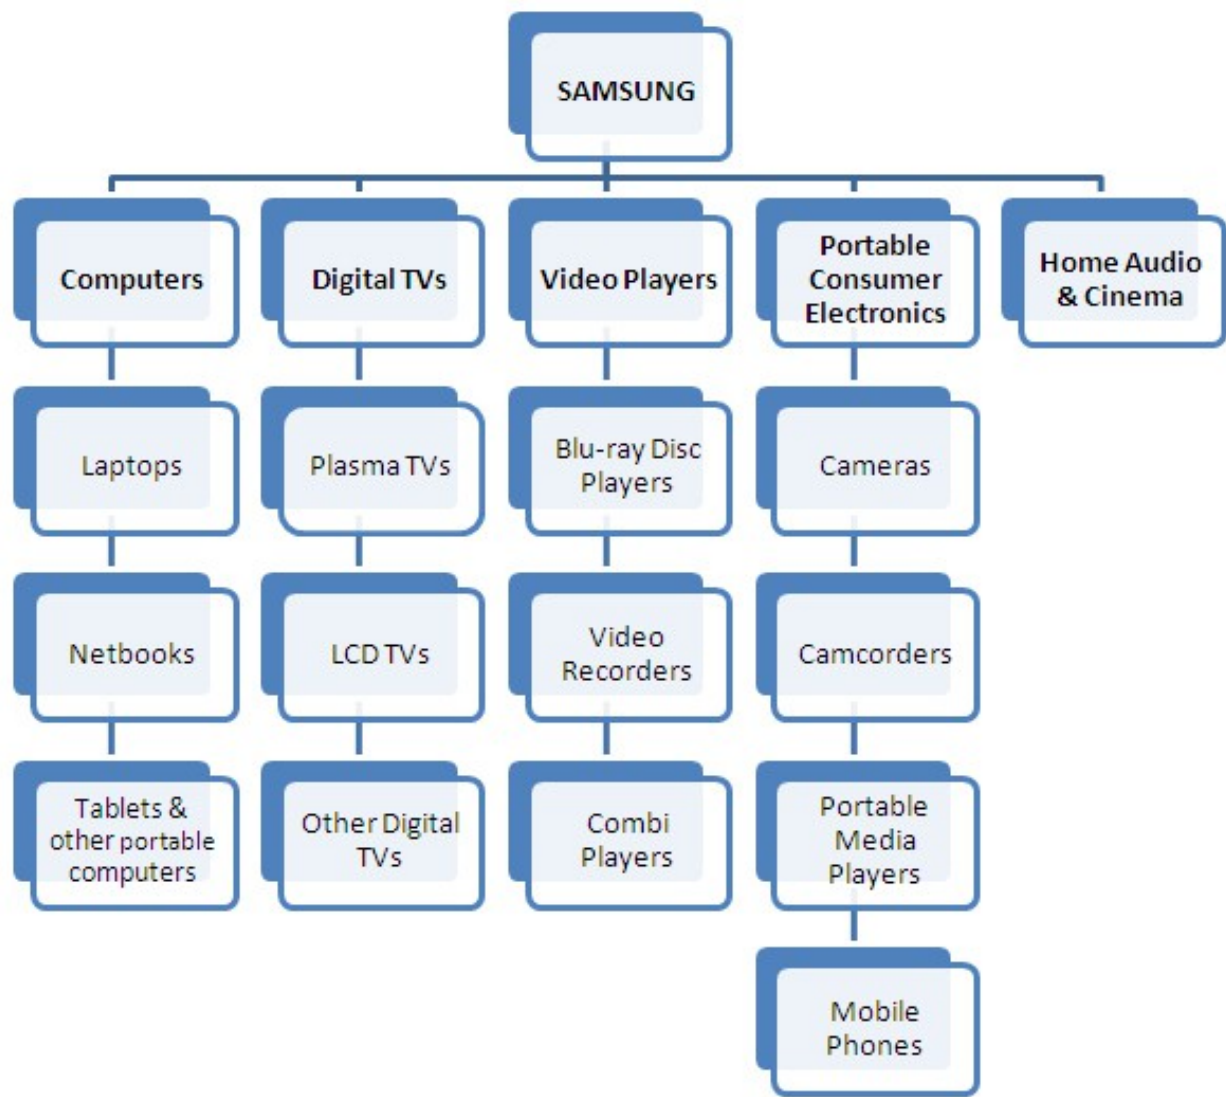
SAMSUNG

Computers

Laptops

Netbooks

Tablets & other portable computers

Digital TVs

Plasma TVs

LCD TVs

Other Digital TVs

Video Players

Blu-ray Disc Players

Video Recorders

Combi Players

Portable Consumer Electronics

Cameras

Camcorders

Portable Media Players

Mobile Phones

Home Audio & Cinema